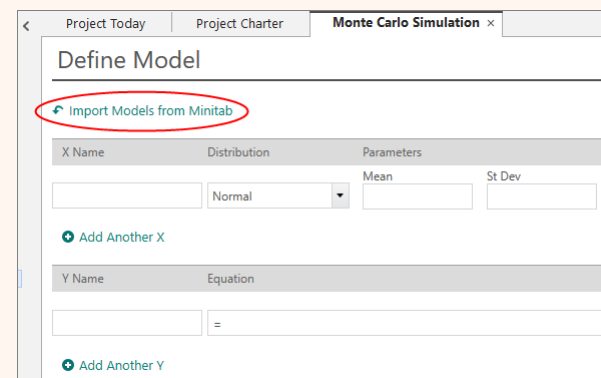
Project Today | Project Charter | Monte Carlo Simulation ×

Define Model

Import Models from Minitab

| X Name | Distribution | Parameters | |
|---|---|---|---|
| | | Mean | St Dev |
| | Normal | | |

Add Another X

| Y Name | Equation |
|---|---|
| | = |

Add Another Y